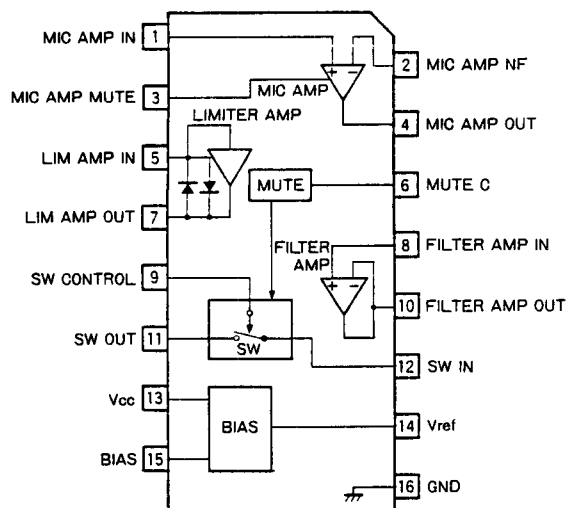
MIC AMP IN 1
2 MIC AMP NF
MIC AMP
MIC AMP MUTE 3
+
−
4 MIC AMP OUT
LIMITER AMP
LIM AMP IN 5
MUTE
6 MUTE C
LIM AMP OUT 7
FILTER AMP
8 FILTER AMP IN
+
−
SW CONTROL 9
10 FILTER AMP OUT
SW OUT 11
SW
12 SW IN
Vcc 13
BIAS
14 Vref
BIAS 15
16 GND